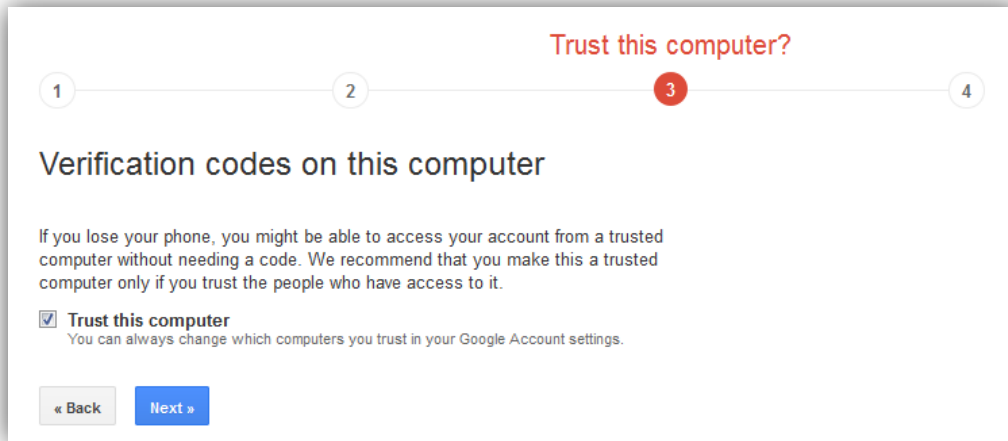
Trust this computer?

1

2

3

4

Verification codes on this computer

If you lose your phone, you might be able to access your account from a trusted computer without needing a code. We recommend that you make this a trusted computer only if you trust the people who have access to it.

Trust this computer
You can always change which computers you trust in your Google Account settings.

« Back

Next »